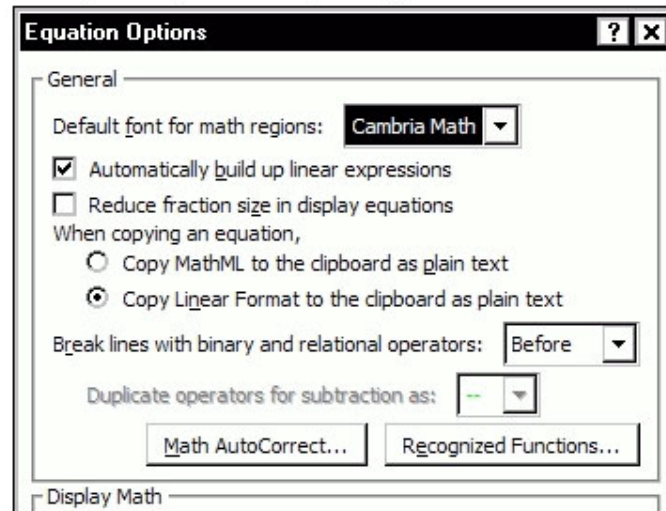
Equation Options

? X

General

Default font for math regions: Cambria Math

Automatically build up linear expressions

Reduce fraction size in display equations

When copying an equation,

Copy MathML to the clipboard as plain text

Copy Linear Format to the clipboard as plain text

Break lines with binary and relational operators: Before

Duplicate operators for subtraction as: --

Math AutoCorrect...

Recognized Functions...

Display Math